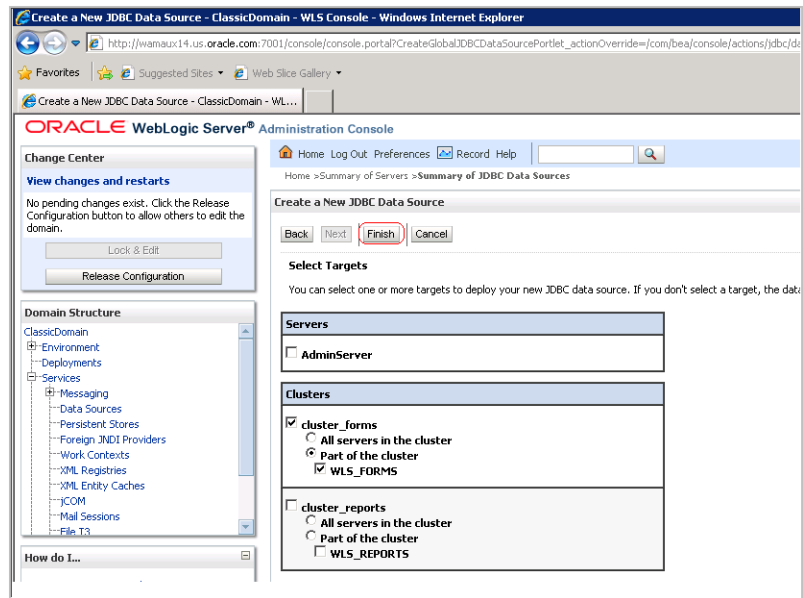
Create a New JDBC Data Source - ClassicDomain - WLS Console - Windows Internet Explorer

http://wamaux14.us.oracle.com:7001/console/console.portal?CreateGlobalJDBCDataSourcePortlet_actionOverride=/com/bea/console/actions/jdbc/da

Favorites | Suggested Sites ▾ | Web Slice Gallery ▾

Create a New JDBC Data Source - ClassicDomain - WL...

ORACLE WebLogic Server® Administration Console

Change Center

View changes and restarts

No pending changes exist. Click the Release Configuration button to allow others to edit the domain.

Lock & Edit

Release Configuration

Domain Structure

ClassicDomain
Environment
Deployments
Services
Messaging
Data Sources
Persistent Stores
Foreign JNDI Providers
Work Contexts
XML Registries
XML Entity Caches
jCOM
Mail Sessions
File T3

How do I...

Home Log Out Preferences Record Help

Home >Summary of Servers >Summary of JDBC Data Sources

Create a New JDBC Data Source

Back Next Finish Cancel

Select Targets

You can select one or more targets to deploy your new JDBC data source. If you don't select a target, the data

| Servers |
|---|
| AdminServer |

| Clusters |
|---|
| cluster_forms<br>All servers in the cluster<br>Part of the cluster<br>WLS_FORMS |
| cluster_reports<br>All servers in the cluster<br>Part of the cluster<br>WLS_REPORTS |